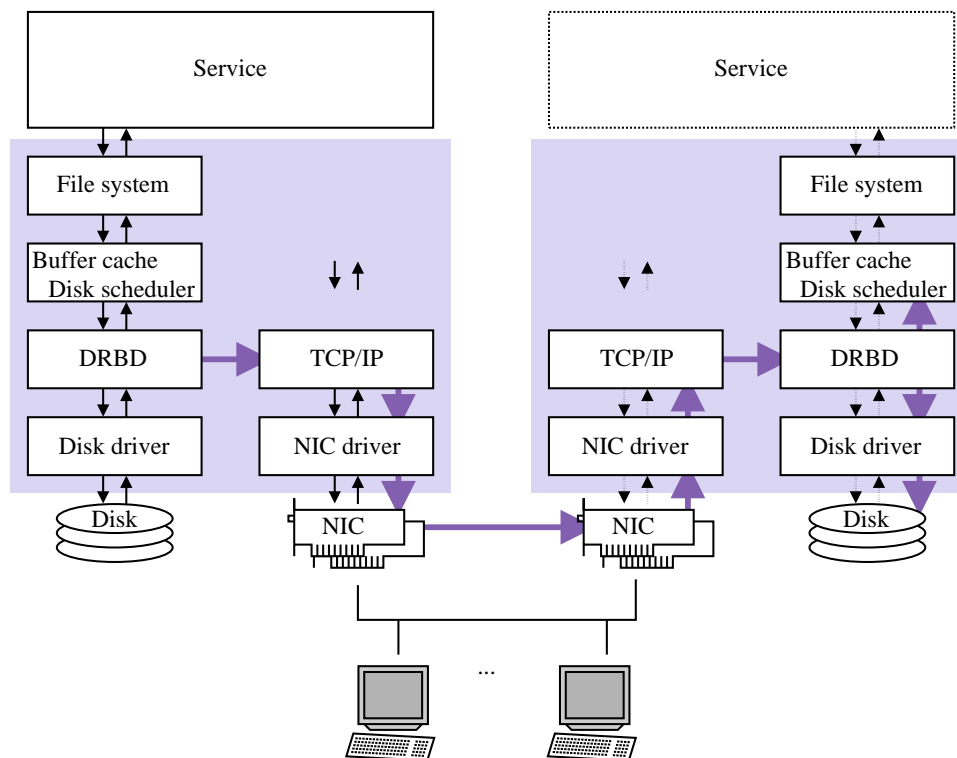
Service

File system

Buffer cache
Disk scheduler

DRBD

TCP/IP

Disk driver

NIC driver

Disk

NIC

Service

File system

Buffer cache
Disk scheduler

TCP/IP

DRBD

NIC driver

Disk driver

NIC

Disk

...